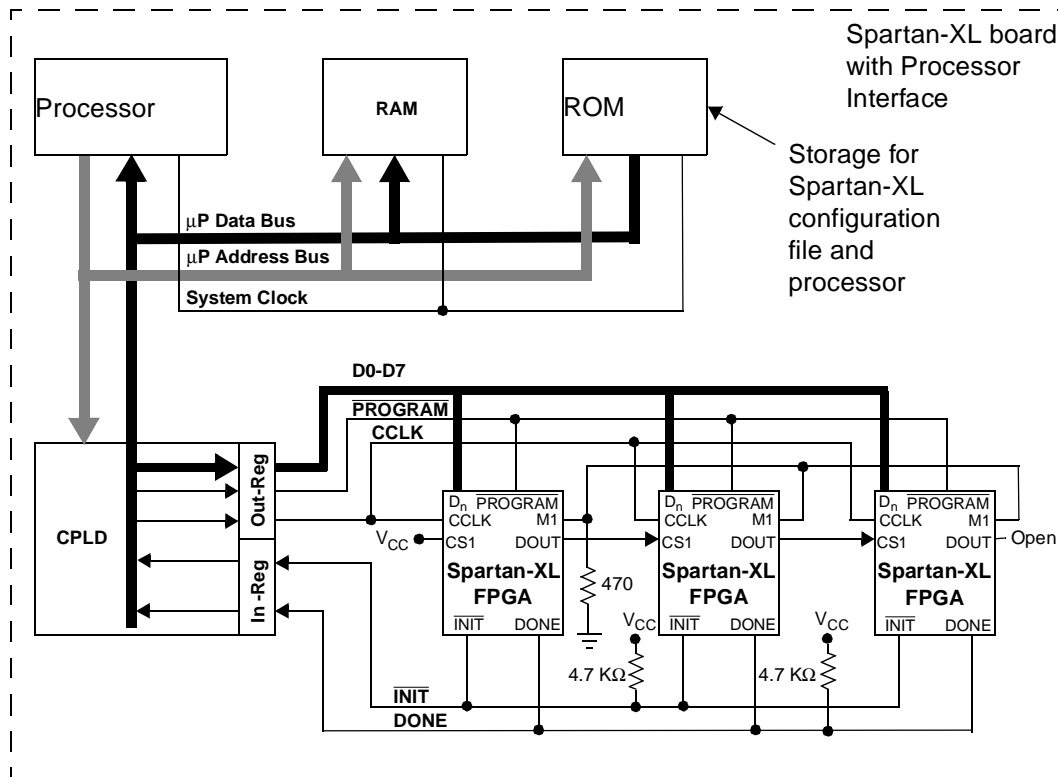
Spartan-XL board with Processor Interface

Processor

RAM

ROM

Storage for Spartan-XL configuration file and processor

μP Data Bus

μP Address Bus

System Clock

D0-D7

$\overline{\text{PROGRAM}}$

CCLK

CPLD

Out-Reg

In -Reg

$V_{CC}$

$D_n$ $\overline{\text{PROGRAM}}$
CCLK M1
CS1 DOUT
Spartan-XL FPGA
$\overline{\text{INIT}}$ DONE

470

$D_n$ $\overline{\text{PROGRAM}}$
CCLK M1
CS1 DOUT
Spartan-XL FPGA
$\overline{\text{INIT}}$ DONE

$V_{CC}$

4.7 KΩ

$D_n$ $\overline{\text{PROGRAM}}$
CCLK M1
CS1 DOUT
Spartan-XL FPGA
$\overline{\text{INIT}}$ DONE

Open

$V_{CC}$

4.7 KΩ

$\overline{\text{INIT}}$

DONE